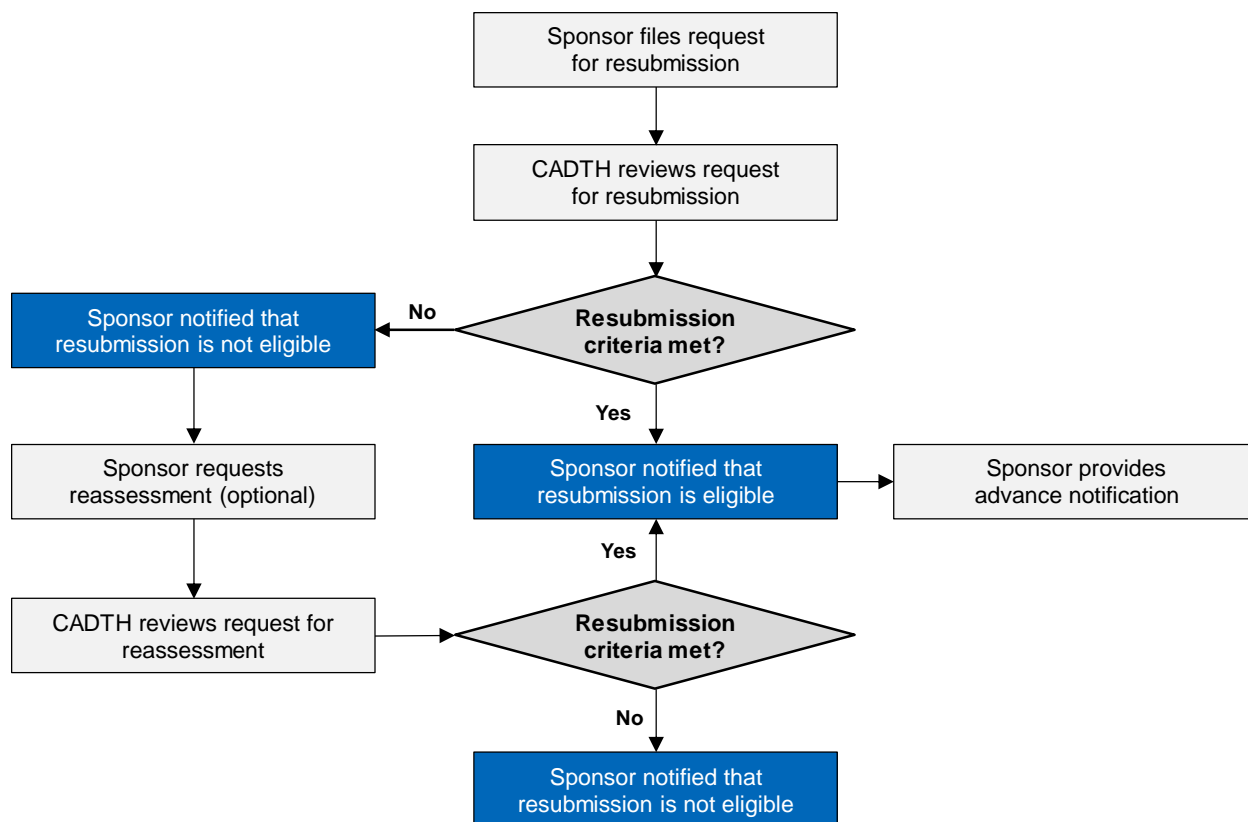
Sponsor files request for resubmission

CADTH reviews request for resubmission

Resubmission criteria met?

No

Sponsor notified that resubmission is not eligible

Yes

Sponsor notified that resubmission is eligible

Sponsor provides advance notification

Sponsor requests reassessment (optional)

CADTH reviews request for reassessment

Yes

Resubmission criteria met?

No

Sponsor notified that resubmission is not eligible